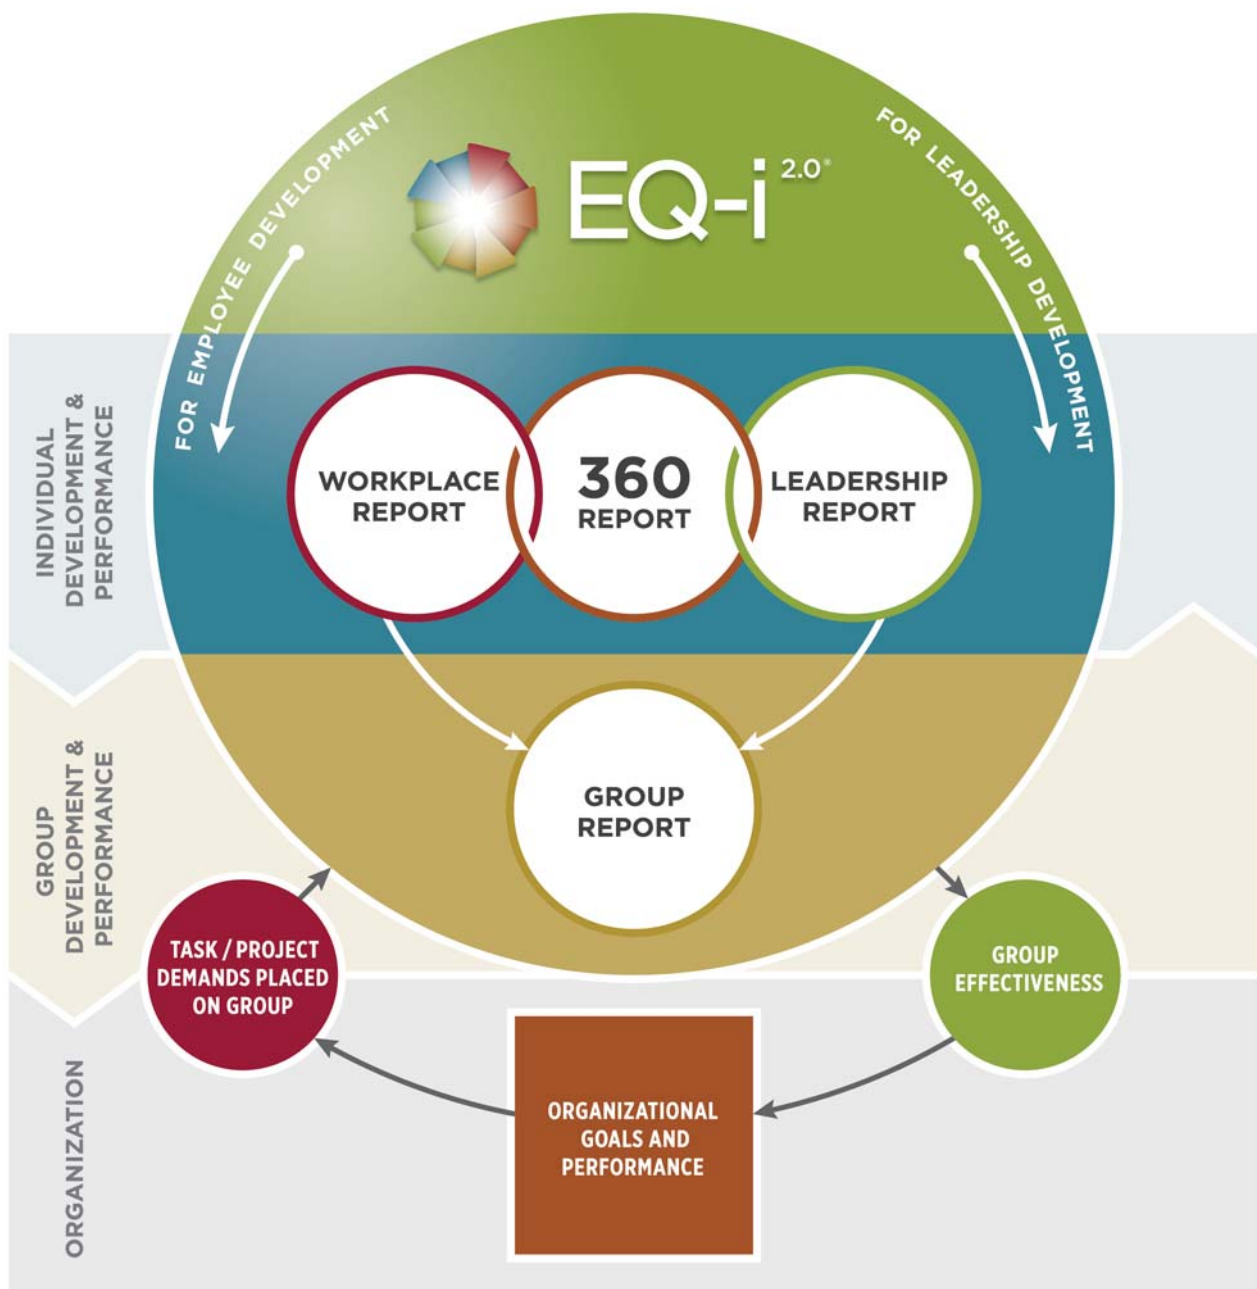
EQ-i $^{2.0^{®}}$

FOR EMPLOYEE DEVELOPMENT

FOR LEADERSHIP DEVELOPMENT

INDIVIDUAL DEVELOPMENT & PERFORMANCE

WORKPLACE REPORT

360 REPORT

LEADERSHIP REPORT

GROUP DEVELOPMENT & PERFORMANCE

GROUP REPORT

TASK / PROJECT DEMANDS PLACED ON GROUP

GROUP EFFECTIVENESS

ORGANIZATION

ORGANIZATIONAL GOALS AND PERFORMANCE